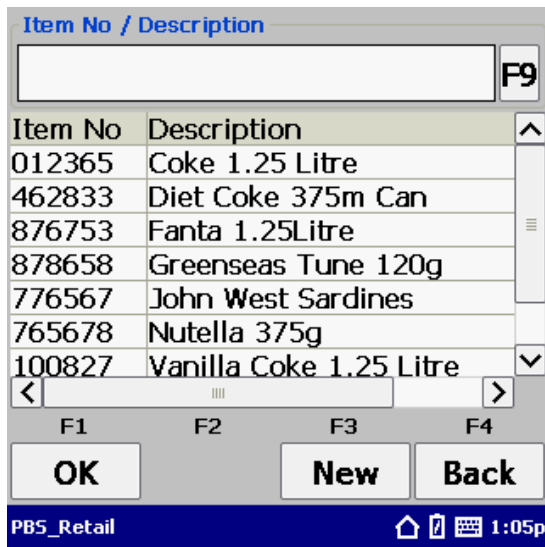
Item No / Description

F9

| Item No | Description |
|---|---|
| 012365 | Coke 1.25 Litre |
| 462833 | Diet Coke 375m Can |
| 876753 | Fanta 1.25Litre |
| 878658 | Greenseas Tune 120g |
| 776567 | John West Sardines |
| 765678 | Nutella 375g |
| 100827 | Vanilla Coke 1.25 Litre |

F1 F2 F3 F4

OK New Back

PBS_Retail 1:05p